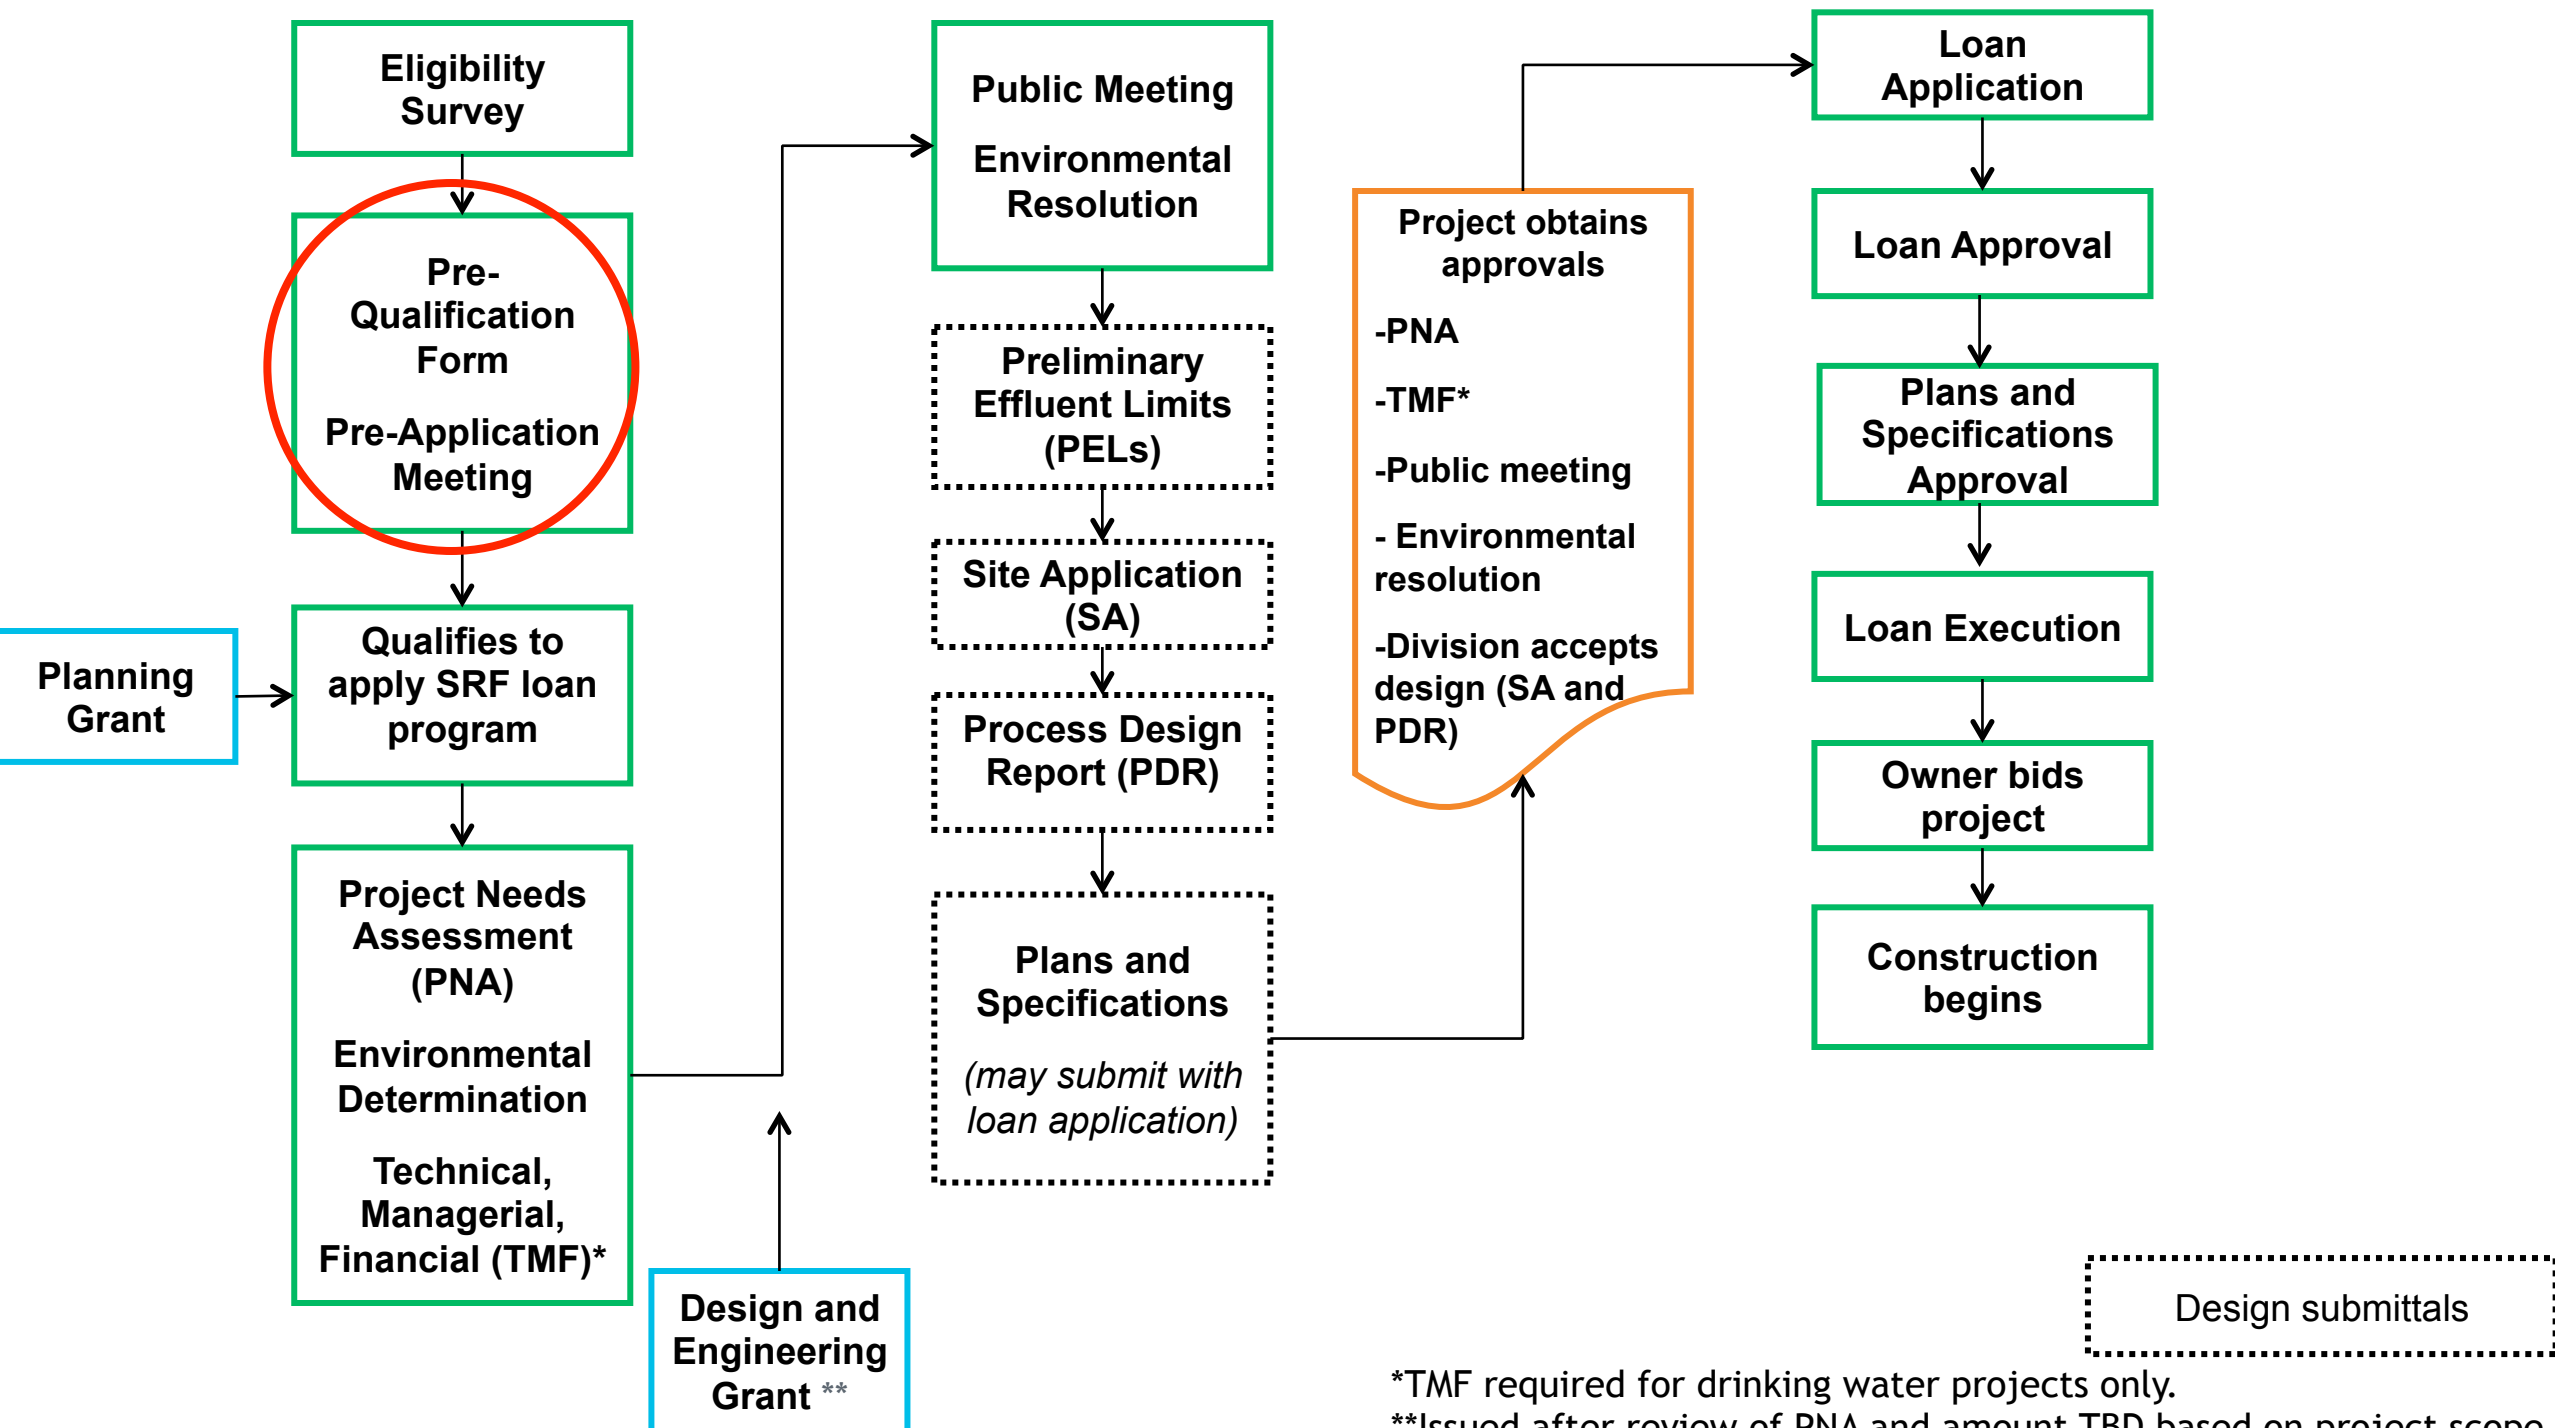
Eligibility Survey

Pre-Qualification Form

Pre-Application Meeting

Planning Grant

Qualifies to apply SRF loan program

Project Needs Assessment (PNA)

Environmental Determination

Technical, Managerial, Financial (TMF)*

Design and Engineering Grant **

Public Meeting

Environmental Resolution

Preliminary Effluent Limits (PELs)

Site Application (SA)

Process Design Report (PDR)

Plans and Specifications

(may submit with loan application)

Project obtains approvals

-PNA

-TMF*

-Public meeting

- Environmental resolution

-Division accepts design (SA and PDR)

Loan Application

Loan Approval

Plans and Specifications Approval

Loan Execution

Owner bids project

Construction begins

Design submittals

*TMF required for drinking water projects only.

**Issued after review of PNA and amount TBD based on project scope